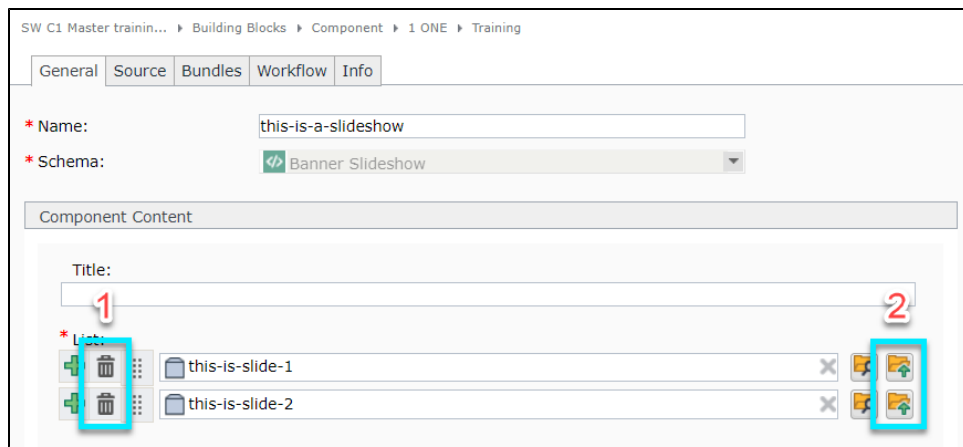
SW C1 Master trainin... ▸ Building Blocks ▸ Component ▸ 1 ONE ▸ Training

General | Source | Bundles | Workflow | Info

* Name: this-is-a-slideshow

* Schema: Banner Slideshow

Component Content

Title:

1

2

* List:

this-is-slide-1

this-is-slide-2